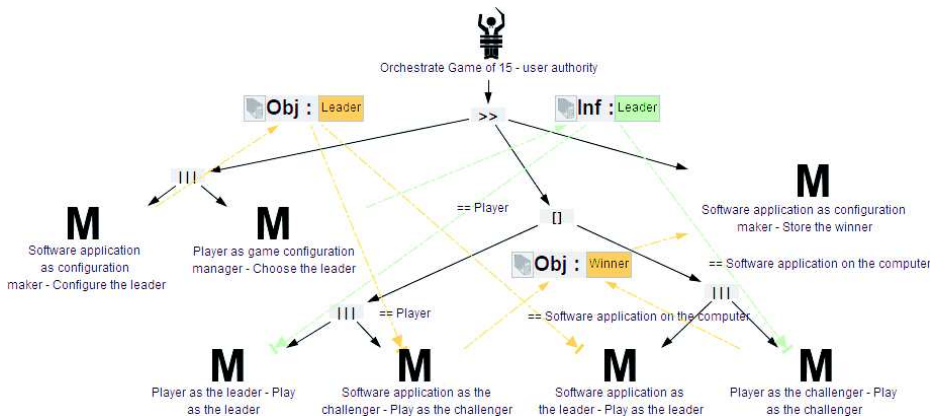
Orchestrate Game of 15 - user authority

Obj : Leader

>>

Inf : Leader

|||

M
Software application as configuration maker - Configure the leader

M
Player as game configuration manager - Choose the leader

== Player

[]

M
Software application as configuration maker - Store the winner

Obj : Winner

== Software application on the computer

|||

== Player

|||

== Software application on the computer

M
Player as the leader - Play as the leader

M
Software application as the challenger - Play as the challenger

M
Software application as the leader - Play as the leader

M
Player as the challenger - Play as the challenger